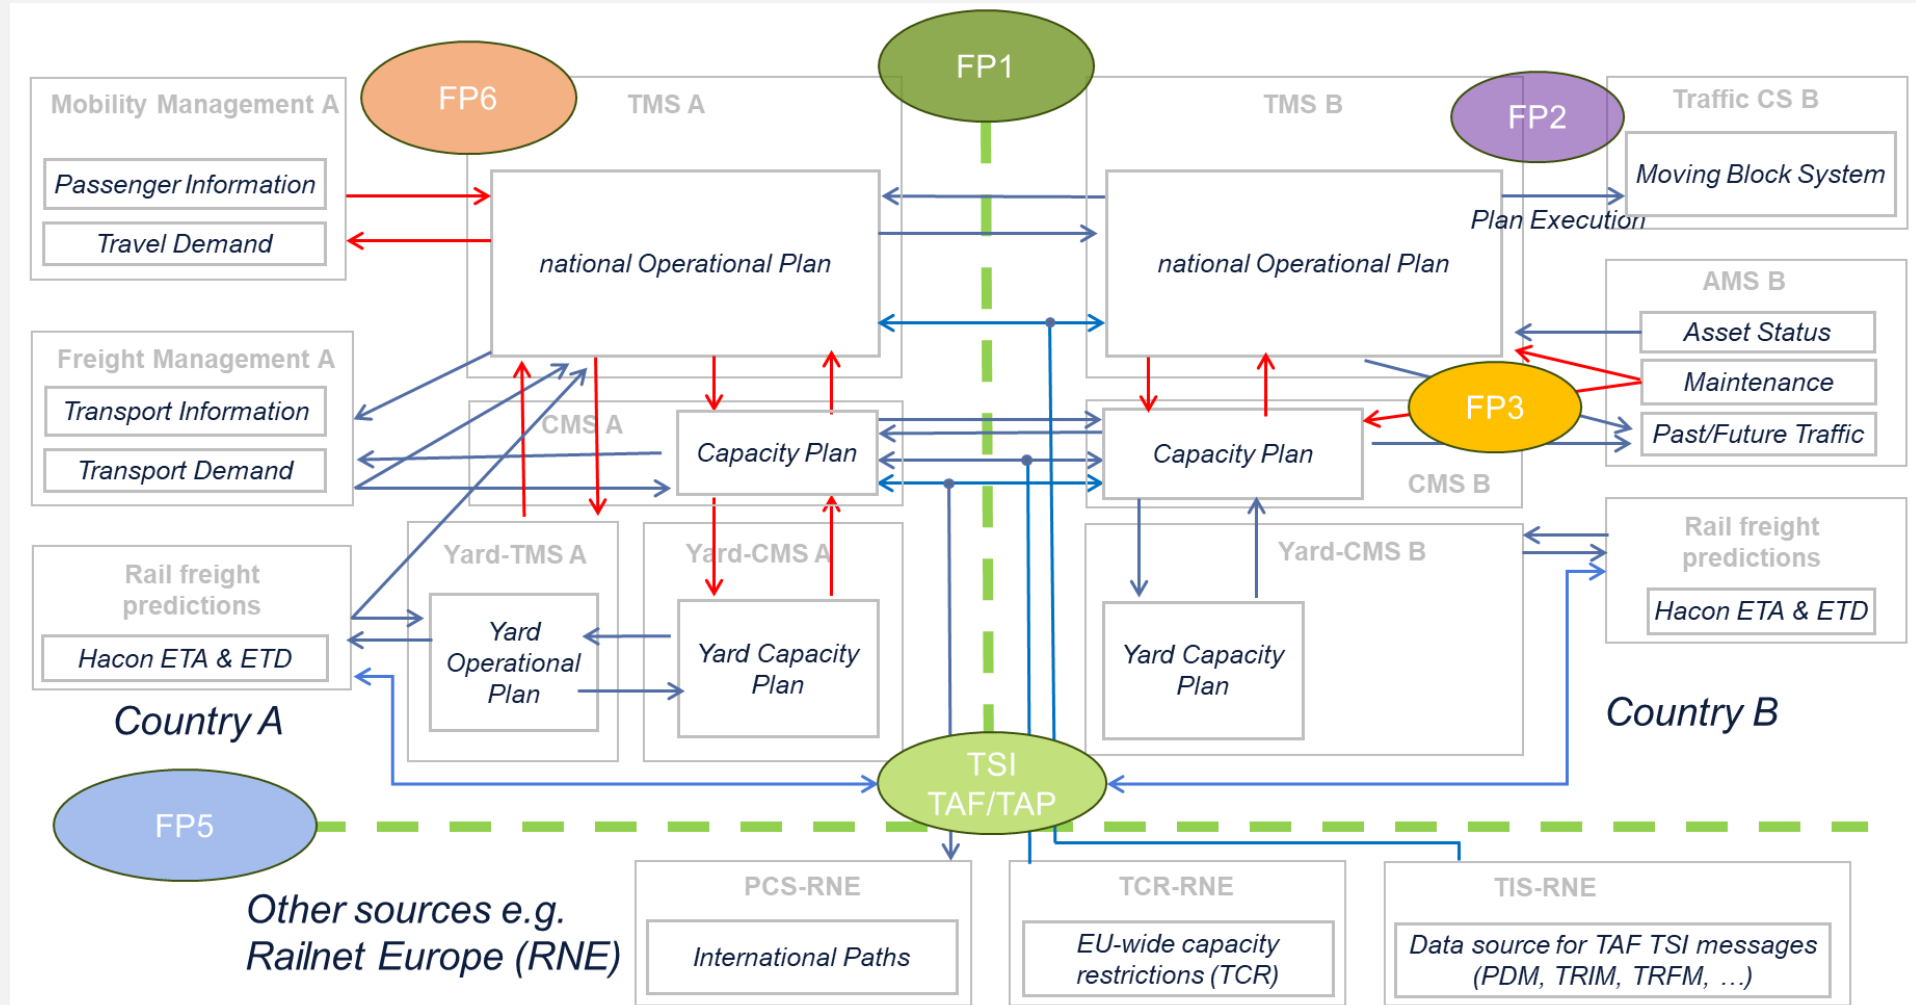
FP6
FP1
FP2
Mobility Management A
TMS A
TMS B
Traffic CS B
Passenger Information
Moving Block System
Travel Demand
Plan Execution
national Operational Plan
national Operational Plan
AMS B
Asset Status
Freight Management A
Maintenance
Transport Information
FP3
CMS A
Capacity Plan
Capacity Plan
Past/Future Traffic
Transport Demand
CMS B
Rail freight predictions
Yard-TMS A
Yard-CMS A
Yard-CMS B
Rail freight predictions
Yard Operational Plan
Yard Capacity Plan
Yard Capacity Plan
Hacon ETA & ETD
Hacon ETA & ETD
Country A
Country B
TSI TAF/TAP
FP5
PCS-RNE
TCR-RNE
TIS-RNE
Other sources e.g. Railnet Europe (RNE)
International Paths
EU-wide capacity restrictions (TCR)
Data source for TAF TSI messages (PDM, TRIM, TRFM, …)